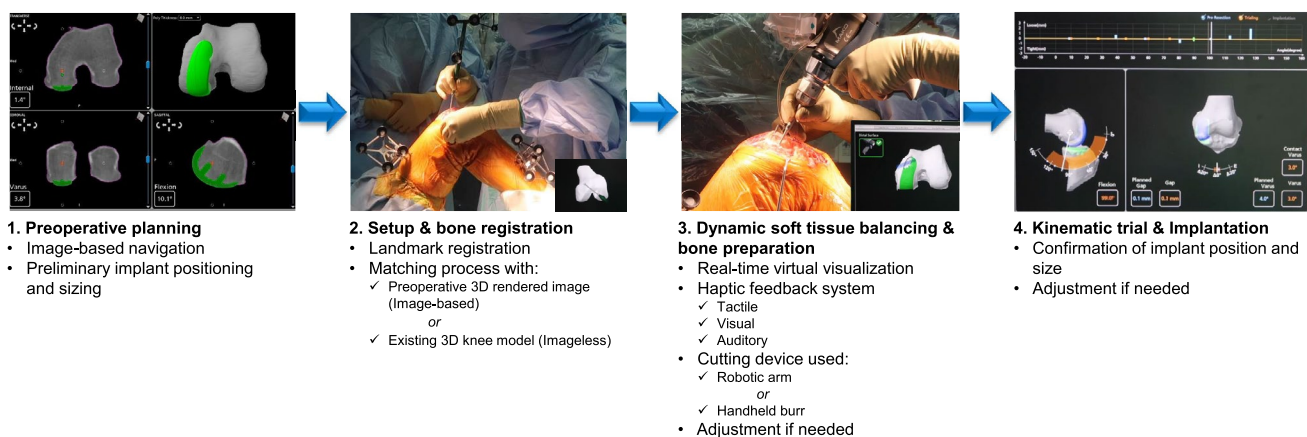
Internal
1.4°
Varus
3.8°
Flexion
10.1°
Flexion
Planned Gap
0.1 mm
Gap
0.1 mm
Planned Varus
4.0°
Varus
3.0°
Contact Varus
3.0°

1. Preoperative planning
• Image-based navigation
• Preliminary implant positioning and sizing

2. Setup & bone registration
• Landmark registration
• Matching process with:
✓ Preoperative 3D rendered image (Image-based)
or
✓ Existing 3D knee model (Imageless)

3. Dynamic soft tissue balancing & bone preparation
• Real-time virtual visualization
• Haptic feedback system
✓ Tactile
✓ Visual
✓ Auditory
• Cutting device used:
✓ Robotic arm
or
✓ Handheld burr
• Adjustment if needed

4. Kinematic trial & Implantation
• Confirmation of implant position and size
• Adjustment if needed